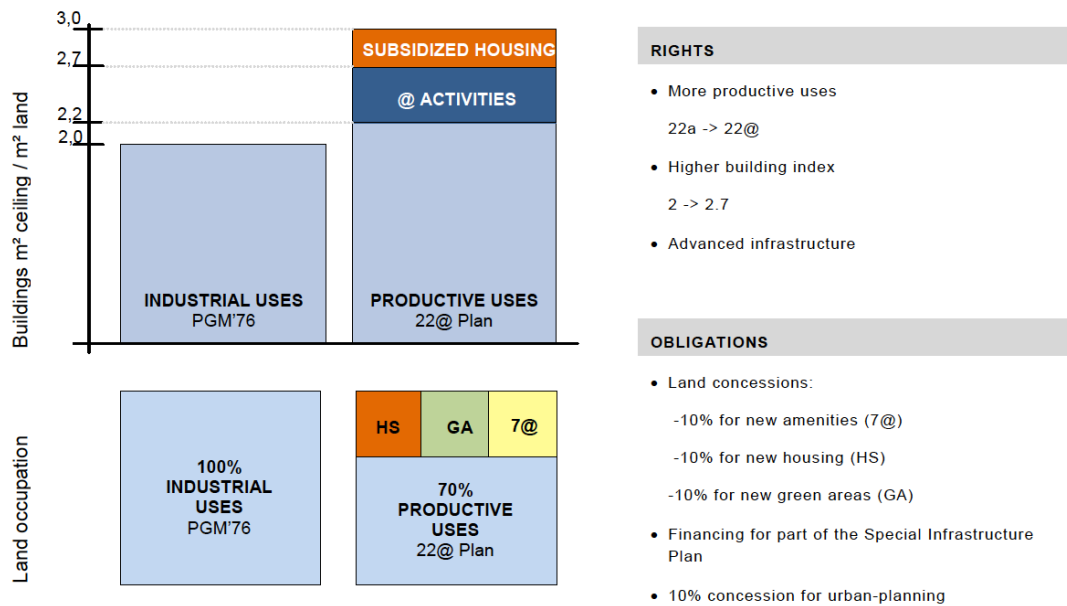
3,0
2,7
2,2
2,0

Buildings m² ceiling / m² land

SUBSIDIZED HOUSING

@ ACTIVITIES

INDUSTRIAL USES
PGM'76

PRODUCTIVE USES
22@ Plan

Land occupation

100%
INDUSTRIAL
USES
PGM'76

HS

GA

7@

70%
PRODUCTIVE
USES
22@ Plan

RIGHTS

• More productive uses

22a -> 22@

• Higher building index

2 -> 2.7

• Advanced infrastructure

OBLIGATIONS

• Land concessions:

-10% for new amenities (7@)

-10% for new housing (HS)

-10% for new green areas (GA)

• Financing for part of the Special Infrastructure Plan

• 10% concession for urban-planning